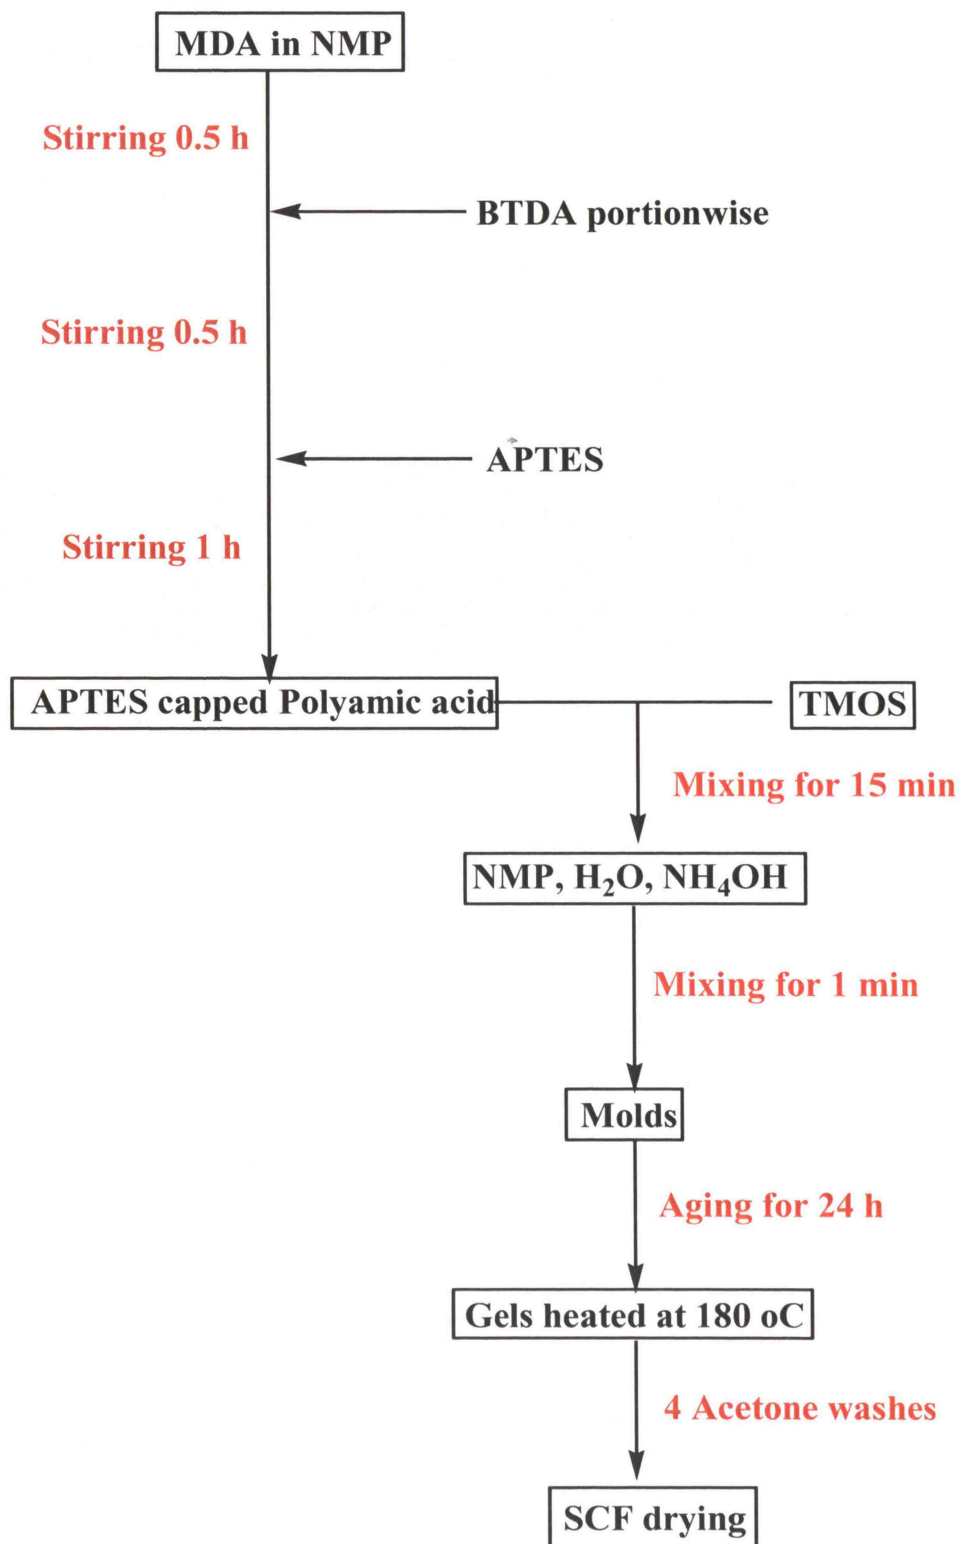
MDA in NMP

Stirring 0.5 h

BTDA portionwise

Stirring 0.5 h

APTES

Stirring 1 h

APTES capped Polyamic acid

TMOS

Mixing for 15 min

NMP, $H_2O$, $NH_4OH$

Mixing for 1 min

Molds

Aging for 24 h

Gels heated at 180 oC

4 Acetone washes

SCF drying